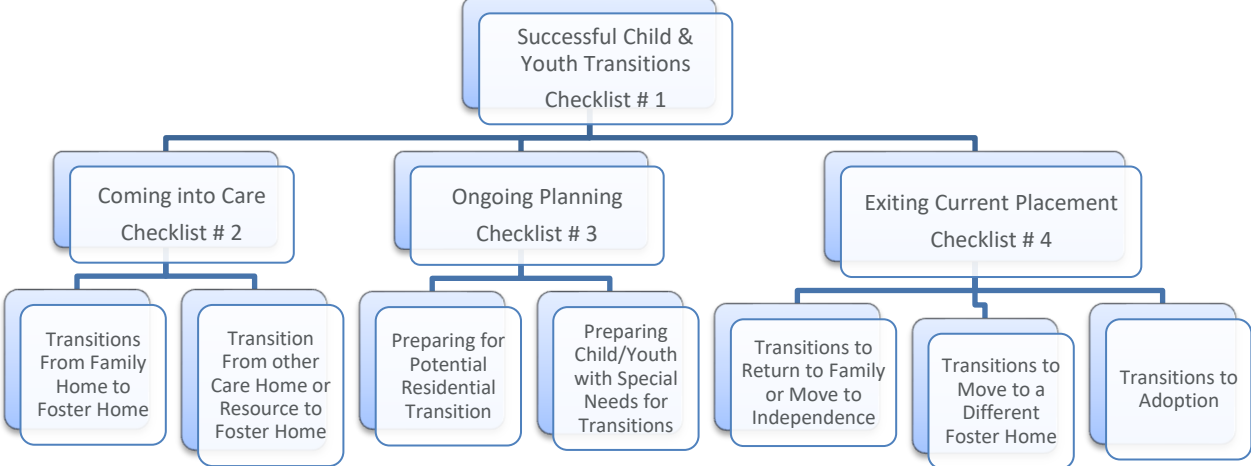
Successful Child & Youth Transitions
Checklist # 1

Coming into Care
Checklist # 2

Transitions From Family Home to Foster Home

Transition From other Care Home or Resource to Foster Home

Ongoing Planning
Checklist # 3

Preparing for Potential Residential Transition

Preparing Child/Youth with Special Needs for Transitions

Exiting Current Placement
Checklist # 4

Transitions to Return to Family or Move to Independence

Transitions to Move to a Different Foster Home

Transitions to Adoption